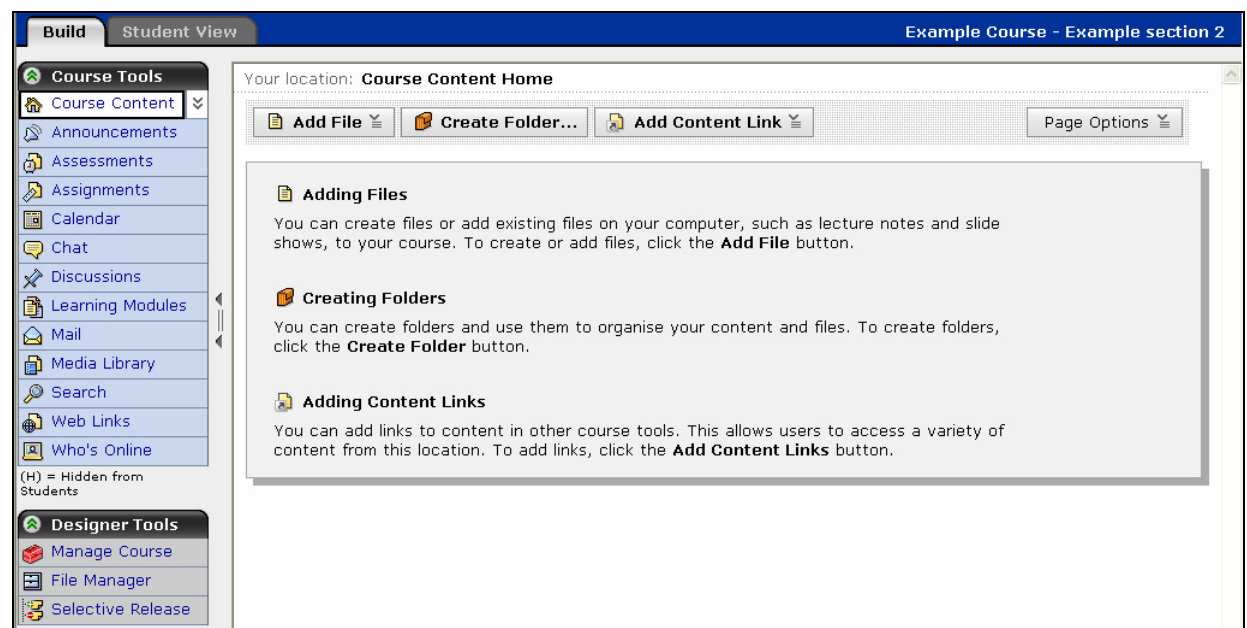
Build Student View

Example Course - Example section 2

Course Tools

Course Content

Announcements

Assessments

Assignments

Calendar

Chat

Discussions

Learning Modules

Mail

Media Library

Search

Web Links

Who's Online

(H) = Hidden from Students

Designer Tools

Manage Course

File Manager

Selective Release

Your location: Course Content Home

Add File

Create Folder...

Add Content Link

Page Options

Adding Files

You can create files or add existing files on your computer, such as lecture notes and slide shows, to your course. To create or add files, click the **Add File** button.

Creating Folders

You can create folders and use them to organise your content and files. To create folders, click the **Create Folder** button.

Adding Content Links

You can add links to content in other course tools. This allows users to access a variety of content from this location. To add links, click the **Add Content Links** button.